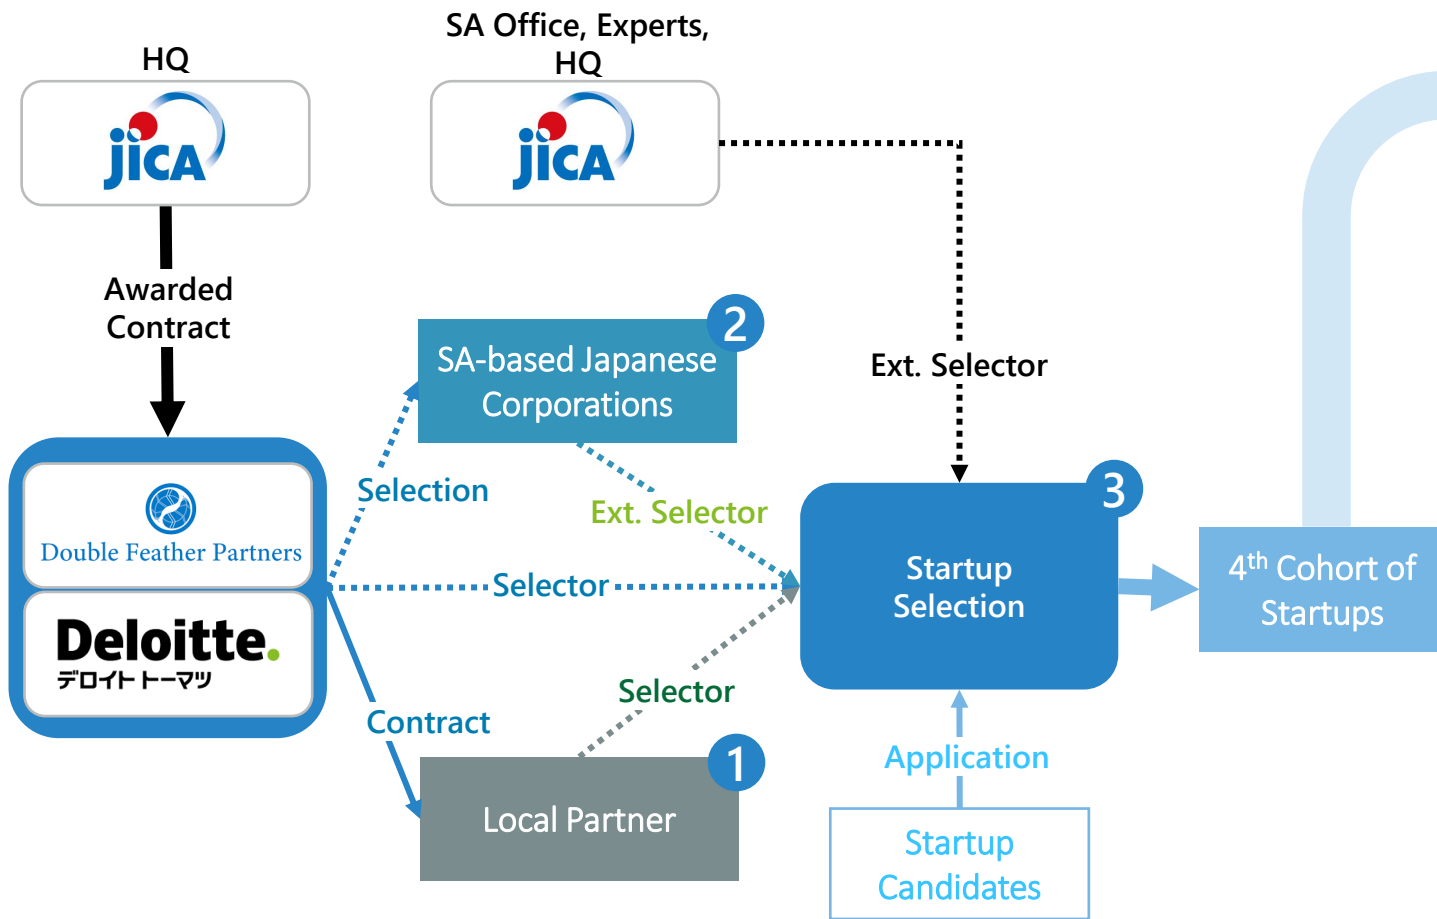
HQ

jica

SA Office, Experts, HQ

jica

Awarded Contract

Double Feather Partners

Deloitte.
デロイト トーマツ

2
SA-based Japanese Corporations

Selection

Ext. Selector

Selector

Ext. Selector

3
Startup Selection

$4^{th}$ Cohort of Startups

Selector

Contract

1
Local Partner

Application

Startup Candidates